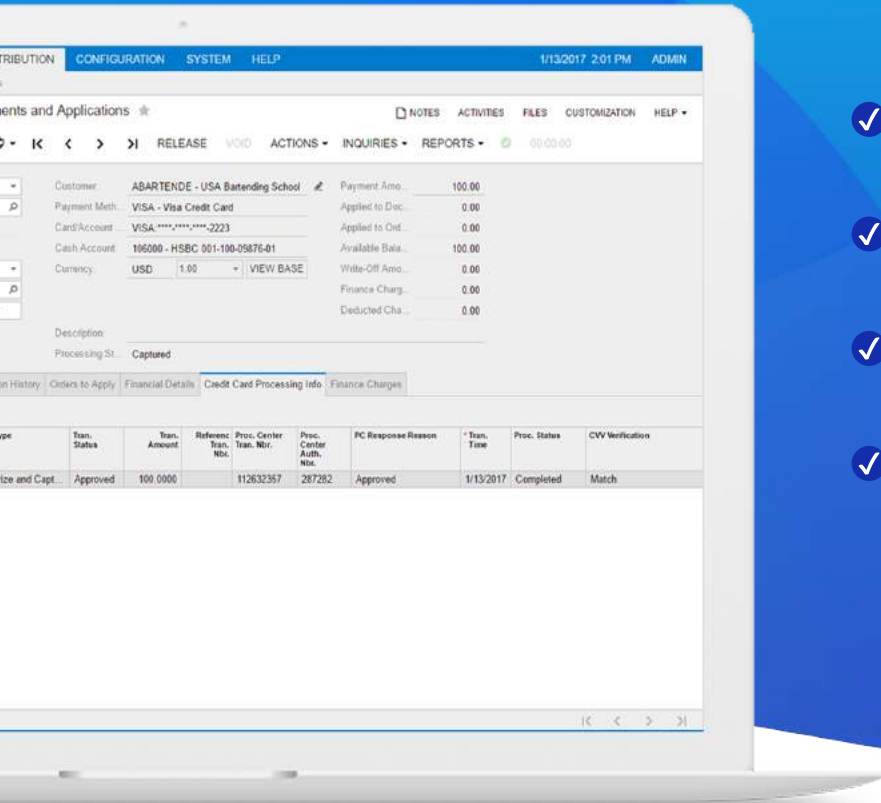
TRIBUTION CONFIGURATION SYSTEM HELP 1/13/2017 2:01 PM ADMIN

ents and Applications

NOTES ACTIVITIES FILES CUSTOMIZATION HELP ▾

RELEASE VOID ACTIONS ▾ INQUIRIES ▾ REPORTS ▾ 00:00:00

Customer: ABARTENDE - USA Bartending School
Payment Meth... VISA - Visa Credit Card
Card/Account ... VISA:****-****-****-2223
Cash Account: 106000 - HSBC 001-100-05876-01
Currency: USD 1.00 VIEW BASE
Description:
Processing St... Captured

Payment Amo... 100.00
Applied to Doc... 0.00
Applied to Ord... 0.00
Available Bala... 100.00
Write-Off Amo... 0.00
Finance Charg... 0.00
Deducted Cha... 0.00

n History | Orders to Apply | Financial Details | Credit Card Processing Info | Finance Charges

| ype | Tran. Status | Tran. Amount | Referenc Tran. Nbr. | Proc. Center Tran. Nbr. | Proc. Center Auth. Nbr. | PC Response Reason | * Tran. Time | Proc. Status | CVV Verification |
|---|---|---|---|---|---|---|---|---|---|
| ize and Capt... | Approved | 100.0000 | | 112632357 | 287282 | Approved | 1/13/2017 | Completed | Match |